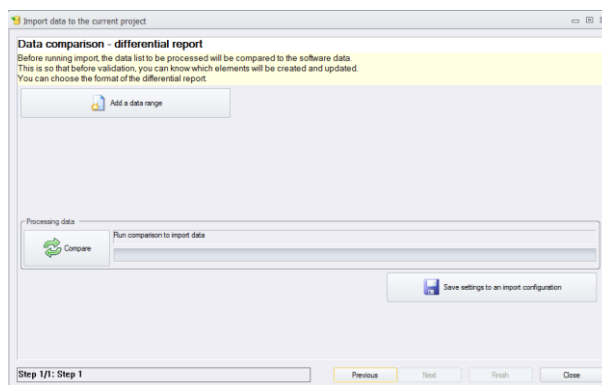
Import data to the current project

Data comparison - differential report

Before running import, the data list to be processed will be compared to the software data. This is so that before validation, you can know which elements will be created and updated. You can choose the format of the differential report.

Add a data range

Processing data

Compare

Run comparison to import data

Save settings to an import configuration

Step 1/1: Step 1

Previous

Next

Finish

Close